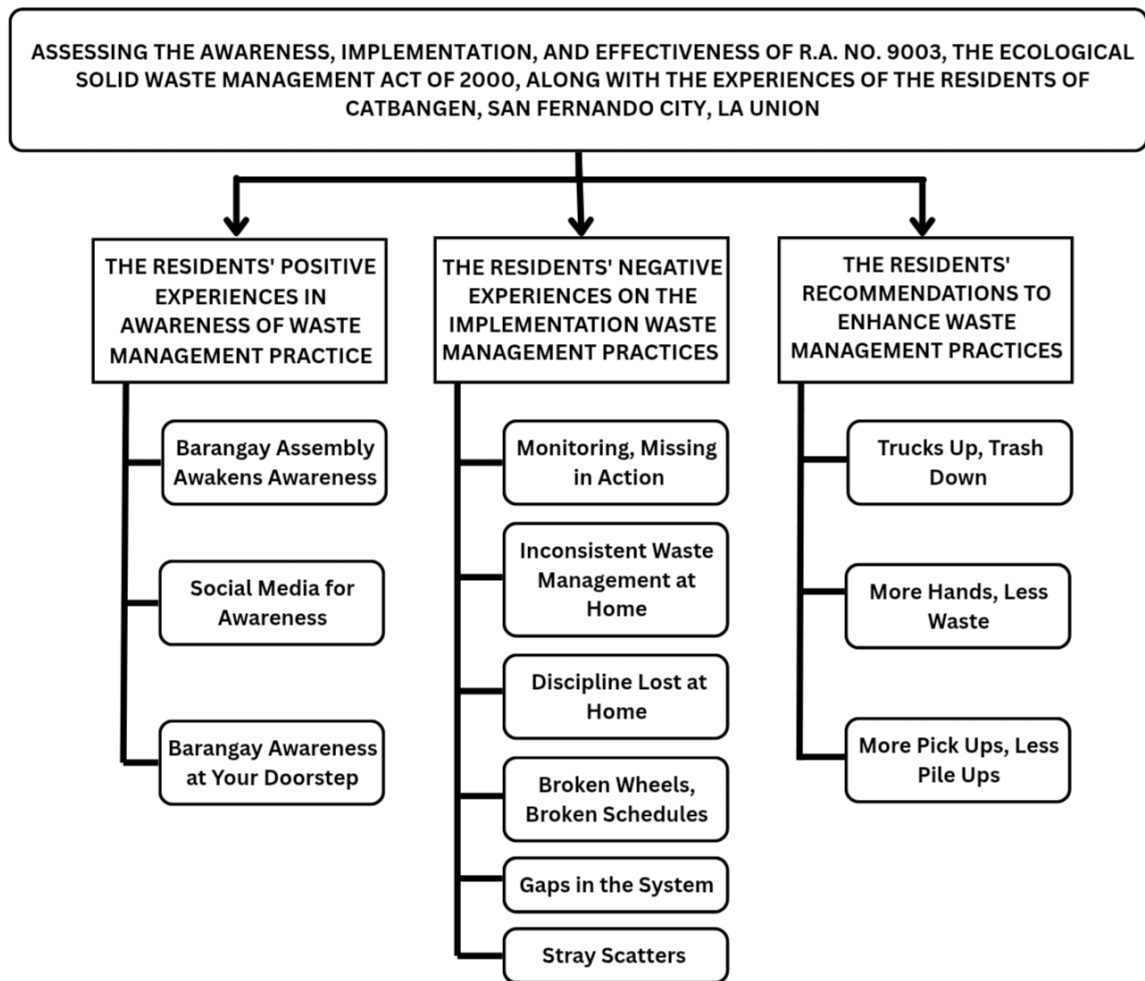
ASSESSING THE AWARENESS, IMPLEMENTATION, AND EFFECTIVENESS OF R.A. NO. 9003, THE ECOLOGICAL SOLID WASTE MANAGEMENT ACT OF 2000, ALONG WITH THE EXPERIENCES OF THE RESIDENTS OF CATBANGEN, SAN FERNANDO CITY, LA UNION

THE RESIDENTS' POSITIVE EXPERIENCES IN AWARENESS OF WASTE MANAGEMENT PRACTICE

Barangay Assembly Awakens Awareness

Social Media for Awareness

Barangay Awareness at Your Doorstep

THE RESIDENTS' NEGATIVE EXPERIENCES ON THE IMPLEMENTATION WASTE MANAGEMENT PRACTICES

Monitoring, Missing in Action

Inconsistent Waste Management at Home

Discipline Lost at Home

Broken Wheels, Broken Schedules

Gaps in the System

Stray Scatters

THE RESIDENTS' RECOMMENDATIONS TO ENHANCE WASTE MANAGEMENT PRACTICES

Trucks Up, Trash Down

More Hands, Less Waste

More Pick Ups, Less Pile Ups